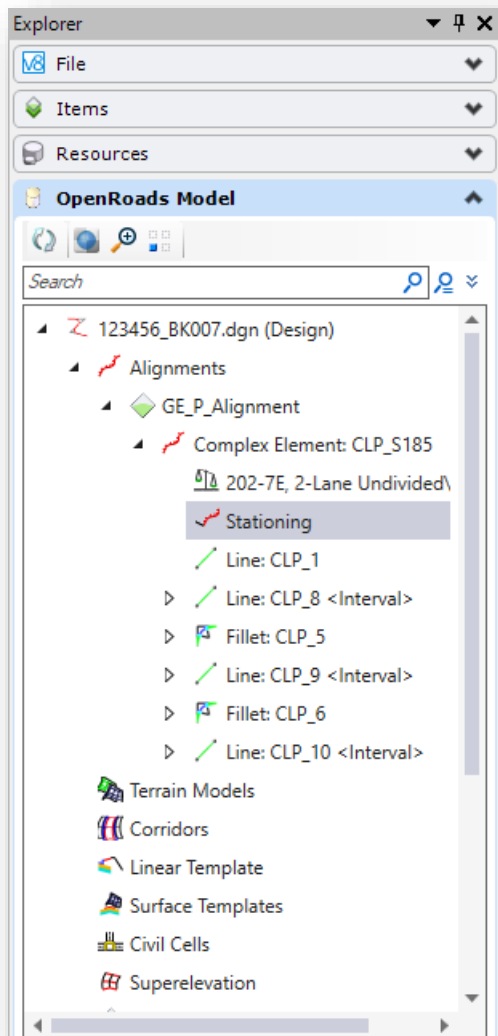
Explorer

V8 File

Items

Resources

OpenRoads Model

Search

123456_BK007.dgn (Design)

Alignments

GE_P_Alignment

Complex Element: CLP_S185

202-7E, 2-Lane Undivided\

Stationing

Line: CLP_1

Line: CLP_8 <Interval>

Fillet: CLP_5

Line: CLP_9 <Interval>

Fillet: CLP_6

Line: CLP_10 <Interval>

Terrain Models

Corridors

Linear Template

Surface Templates

Civil Cells

Superelevation